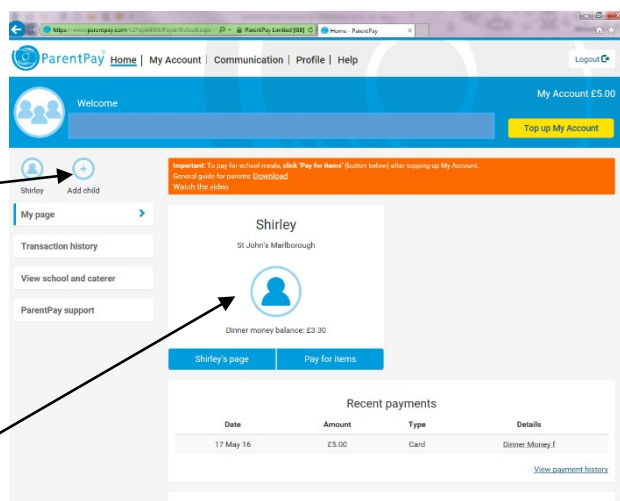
https://www.parentpay.com/V2/Payer/Default.aspx ParentPay Limited [GB] Home - ParentPay

ParentPay Home | My Account | Communication | Profile | Help

Logout

Welcome

My Account £5.00

Top up My Account

Shirley Add child

Important: To pay for school meals, click 'Pay for items' (button below) after topping up My Account.
General guide for parents: Download
Watch the video

My page

Transaction history

View school and caterer

ParentPay support

Shirley

St John's Marlborough

Dinner money balance: £3.30

Shirley's page

Pay for items

Recent payments

| Date | Amount | Type | Details |
|---|---|---|---|
| 17 May 16 | £5.00 | Card | Dinner Money f |

View payment history